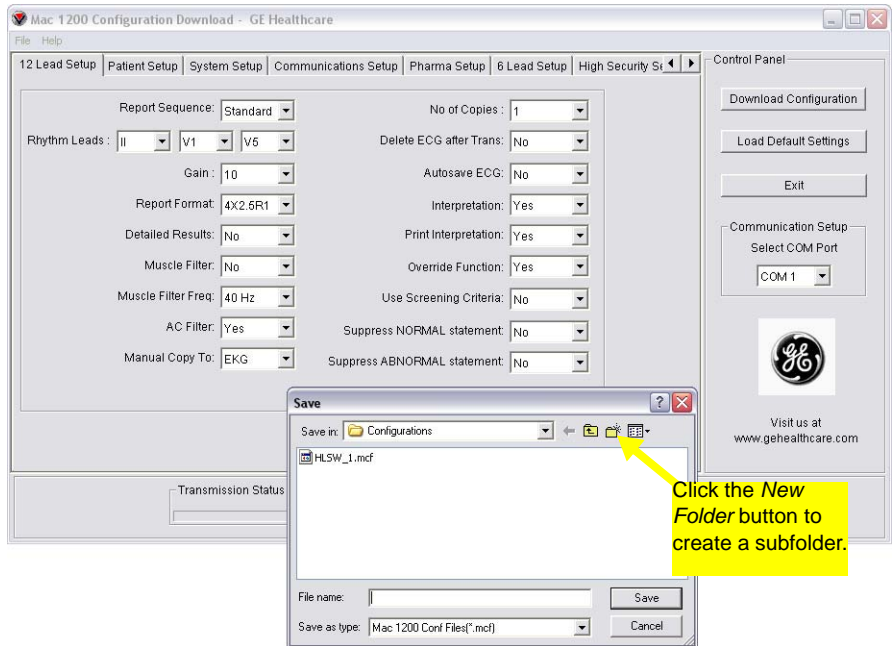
Mac 1200 Configuration Download - GE Healthcare

File Help

12 Lead Setup | Patient Setup | System Setup | Communications Setup | Pharma Setup | 6 Lead Setup | High Security Se

Report Sequence: Standard
Rhythm Leads : II V1 V5
Gain : 10
Report Format: 4X2.5R1
Detailed Results: No
Muscle Filter: No
Muscle Filter Freq: 40 Hz
AC Filter: Yes
Manual Copy To: EKG

No of Copies : 1
Delete ECG after Trans: No
Autosave ECG: No
Interpretation: Yes
Print Interpretation: Yes
Override Function: Yes
Use Screening Criteria: No
Suppress NORMAL statement: No
Suppress ABNORMAL statement: No

Control Panel
Download Configuration
Load Default Settings
Exit

Communication Setup
Select COM Port
COM 1

Visit us at www.gehealthcare.com

Transmission Status

Save
Save in: Configurations
HLSW_1.mcf
File name:
Save as type: Mac 1200 Conf Files(*.mcf)
Save
Cancel

Click the *New Folder* button to create a subfolder.